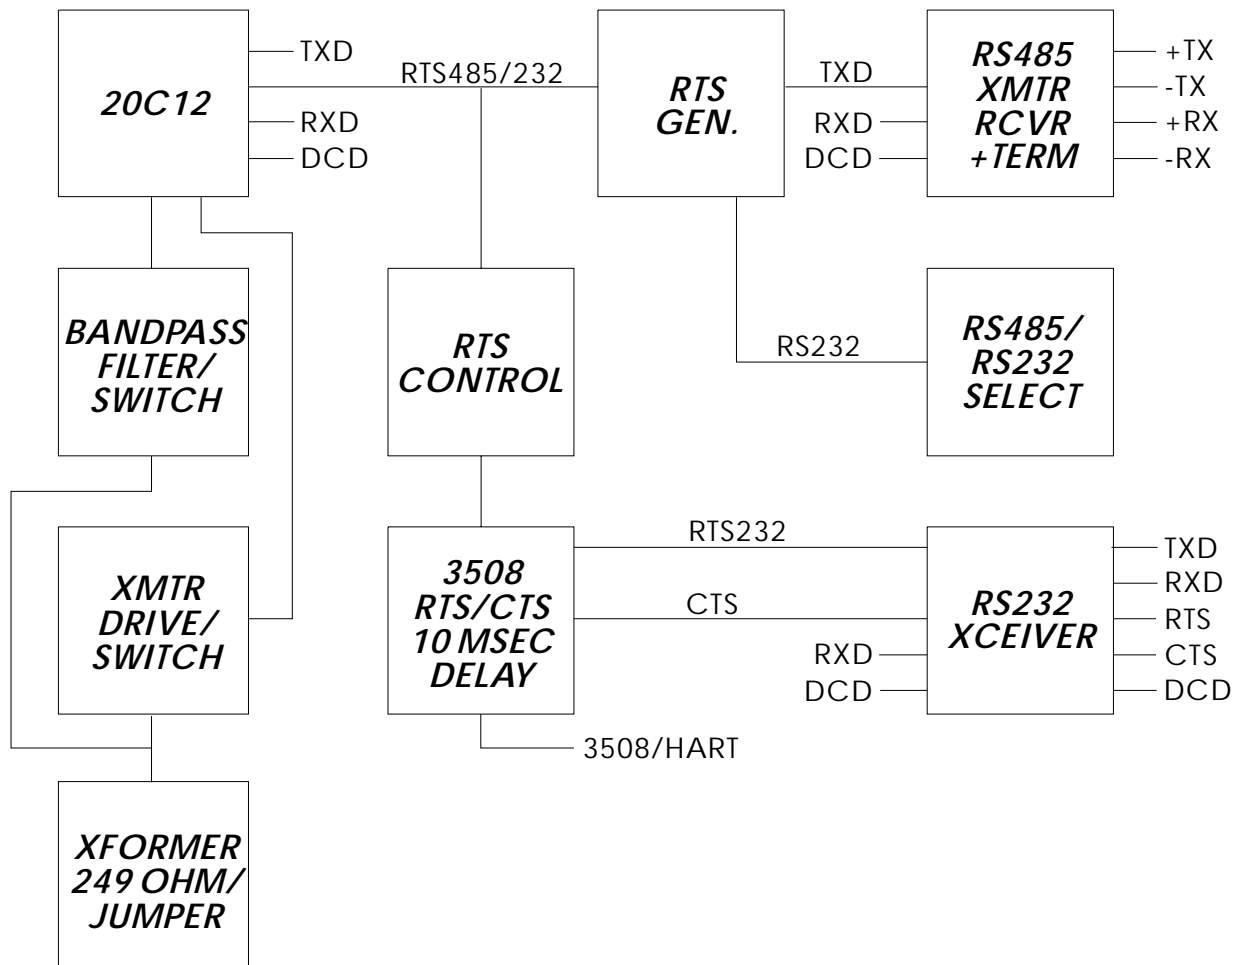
20C12

TXD

RTS485/232

RXD

DCD

RTS GEN.

TXD

RXD

DCD

RS485 XMTR RCVR +TERM

+TX

-TX

+RX

-RX

BANDPASS FILTER/ SWITCH

RTS CONTROL

RS232

RS485/ RS232 SELECT

XMTR DRIVE/ SWITCH

3508 RTS/CTS 10 MSEC DELAY

RTS232

CTS

RS232 XCEIVER

RXD

DCD

TXD

RXD

RTS

CTS

DCD

3508/HART

XFORMER 249 OHM/ JUMPER